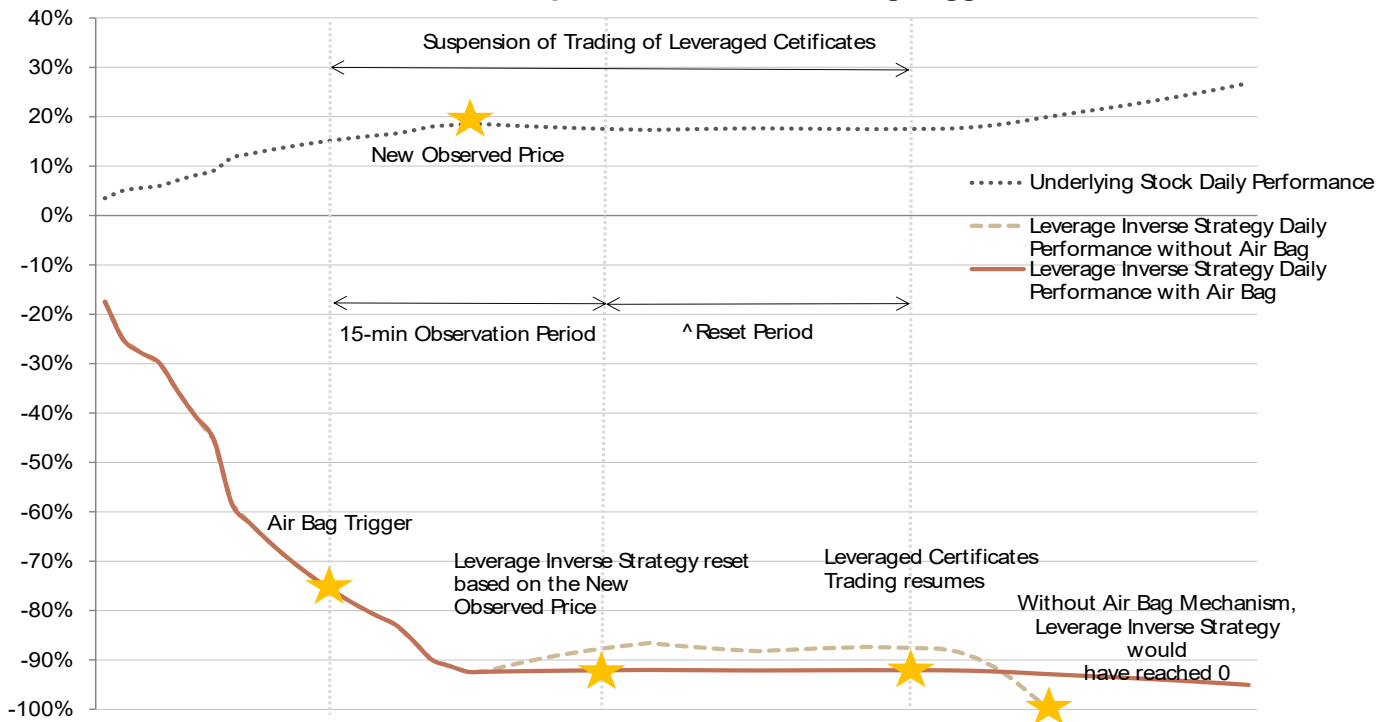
40%
30%
20%
10%
0%
-10%
-20%
-30%
-40%
-50%
-60%
-70%
-80%
-90%
-100%

Suspension of Trading of Leveraged Cetificates

New Observed Price

Underlying Stock Daily Performance

Leverage Inverse Strategy Daily Performance without Air Bag

Leverage Inverse Strategy Daily Performance with Air Bag

15-min Observation Period

^Reset Period

Air Bag Trigger

Leverage Inverse Strategy reset based on the New Observed Price

Leveraged Certificates Trading resumes

Without Air Bag Mechanism, Leverage Inverse Strategy would have reached 0